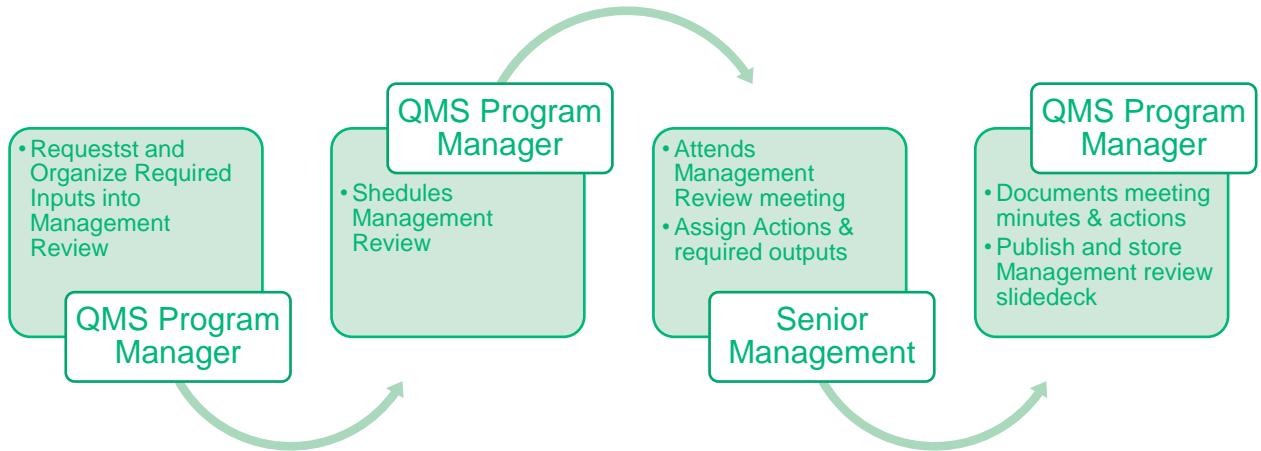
• Requestst and Organize Required Inputs into Management Review

QMS Program Manager

QMS Program Manager

• Shedules Management Review

• Attends Management Review meeting
• Assign Actions & required outputs

Senior Management

QMS Program Manager

• Documents meeting minutes & actions
• Publish and store Management review slidedeck